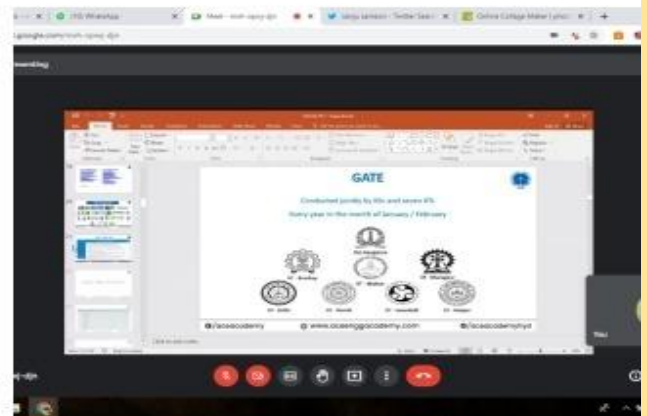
(10) WhatsApp

Meet - mxh-cqwy-djn

sanju sameer - Twitter Sear

Online Collage Maker | Pics

meet.google.com/mxh-cqwy-djn

GATE

Conducted jointly by IISc and seven IITs

Every year in the month of January / February

IISc Bangalore

IIT Bombay

IIT Madras

IIT Kharagpur

IIT Delhi

IIT Kanpur

IIT Guwahati

IIT Roorkee

@/aceacademy

www.aceenggacademy.com

@/aceacademyhyd

You